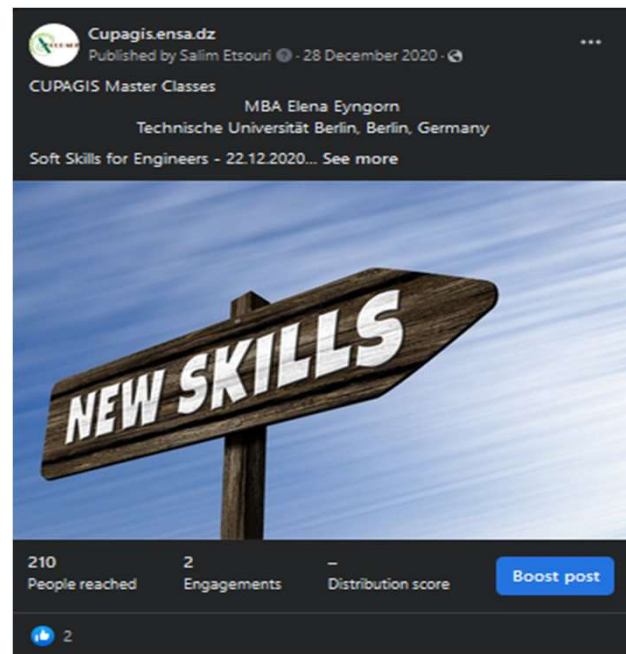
Cupagis.ensa.dz
Published by Salim Etsouri · 28 December 2020 ·

...

CUPAGIS Master Classes
MBA Elena Eyngorn
Technische Universität Berlin, Berlin, Germany

Soft Skills for Engineers - 22.12.2020... See more

NEW SKILLS

210
People reached

2
Engagements

–
Distribution score

Boost post

2